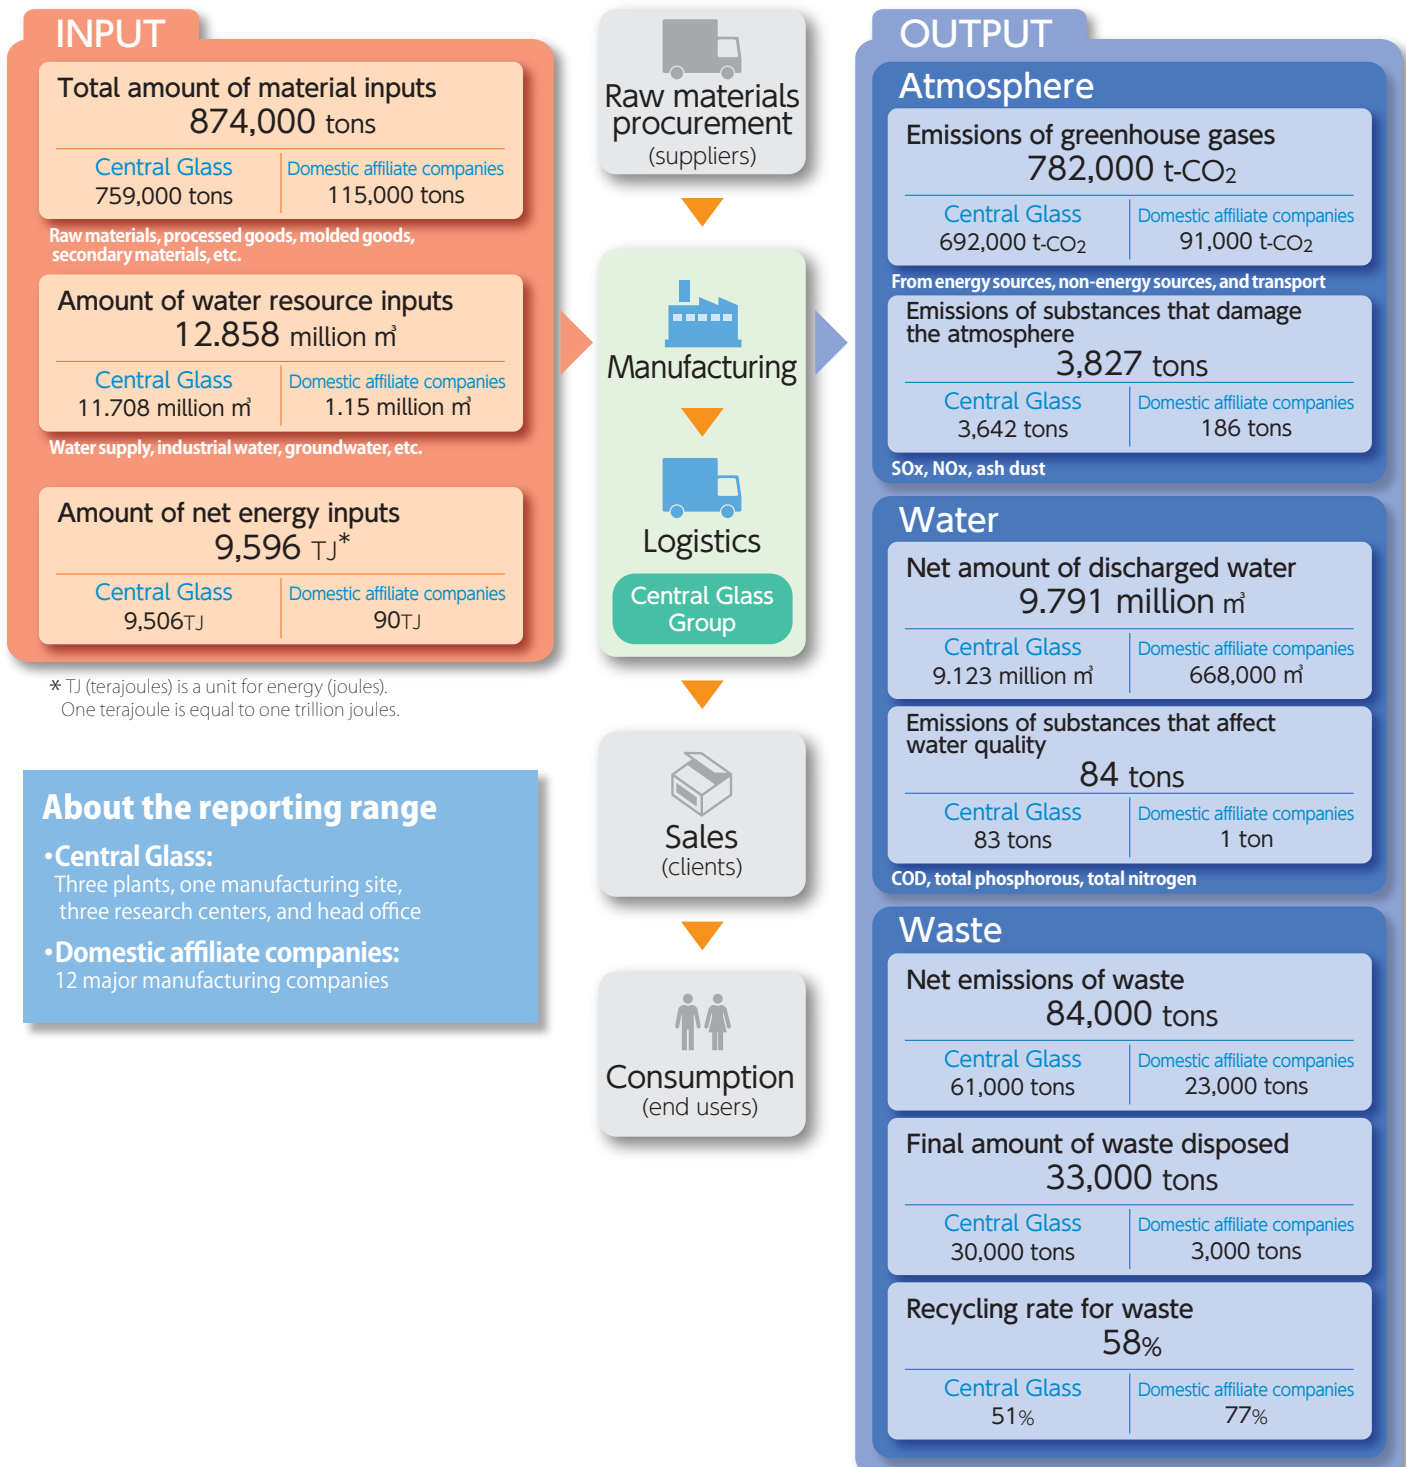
INPUT

Total amount of material inputs
874,000 tons

| Central Glass | Domestic affiliate companies |
|---|---|
| 759,000 tons | 115,000 tons |

Raw materials, processed goods, molded goods, secondary materials, etc.

Amount of water resource inputs
12.858 million m³

| Central Glass | Domestic affiliate companies |
|---|---|
| 11.708 million m³ | 1.15 million m³ |

Water supply, industrial water, groundwater, etc.

Amount of net energy inputs
9,596 TJ*

| Central Glass | Domestic affiliate companies |
|---|---|
| 9,506TJ | 90TJ |

* TJ (terajoules) is a unit for energy (joules). One terajoule is equal to one trillion joules.

About the reporting range
•Central Glass:
Three plants, one manufacturing site, three research centers, and head office
•Domestic affiliate companies:
12 major manufacturing companies

Raw materials procurement
(suppliers)

Manufacturing

Logistics

Central Glass Group

Sales
(clients)

Consumption
(end users)

OUTPUT

Atmosphere

Emissions of greenhouse gases
782,000 t-$CO_2$

| Central Glass | Domestic affiliate companies |
|---|---|
| 692,000 t-$CO_2$ | 91,000 t-$CO_2$ |

From energy sources, non-energy sources, and transport

Emissions of substances that damage the atmosphere
3,827 tons

| Central Glass | Domestic affiliate companies |
|---|---|
| 3,642 tons | 186 tons |

SOx, NOx, ash dust

Water

Net amount of discharged water
9.791 million m³

| Central Glass | Domestic affiliate companies |
|---|---|
| 9.123 million m³ | 668,000 m³ |

Emissions of substances that affect water quality
84 tons

| Central Glass | Domestic affiliate companies |
|---|---|
| 83 tons | 1 ton |

COD, total phosphorous, total nitrogen

Waste

Net emissions of waste
84,000 tons

| Central Glass | Domestic affiliate companies |
|---|---|
| 61,000 tons | 23,000 tons |

Final amount of waste disposed
33,000 tons

| Central Glass | Domestic affiliate companies |
|---|---|
| 30,000 tons | 3,000 tons |

Recycling rate for waste
58%

| Central Glass | Domestic affiliate companies |
|---|---|
| 51% | 77% |